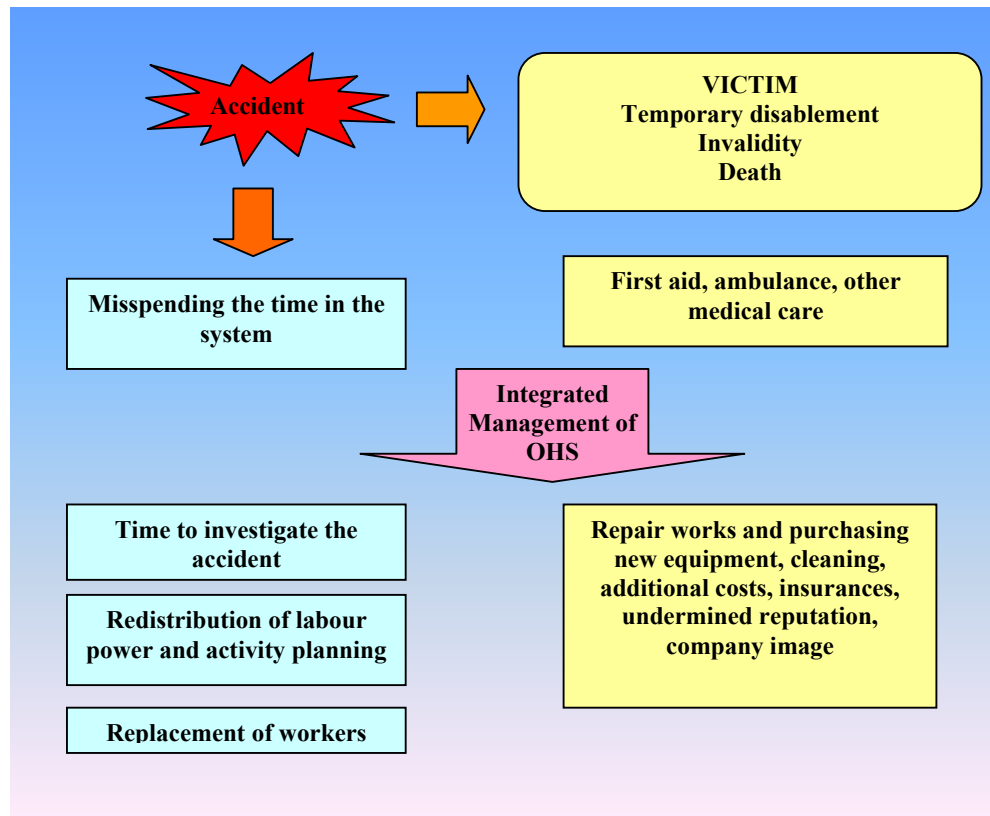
Accident

VICTIM
Temporary disablement
Invalidity
Death

Misspending the time in the system

First aid, ambulance, other medical care

Integrated Management of OHS

Time to investigate the accident

Redistribution of labour power and activity planning

Replacement of workers

Repair works and purchasing new equipment, cleaning, additional costs, insurances, undermined reputation, company image